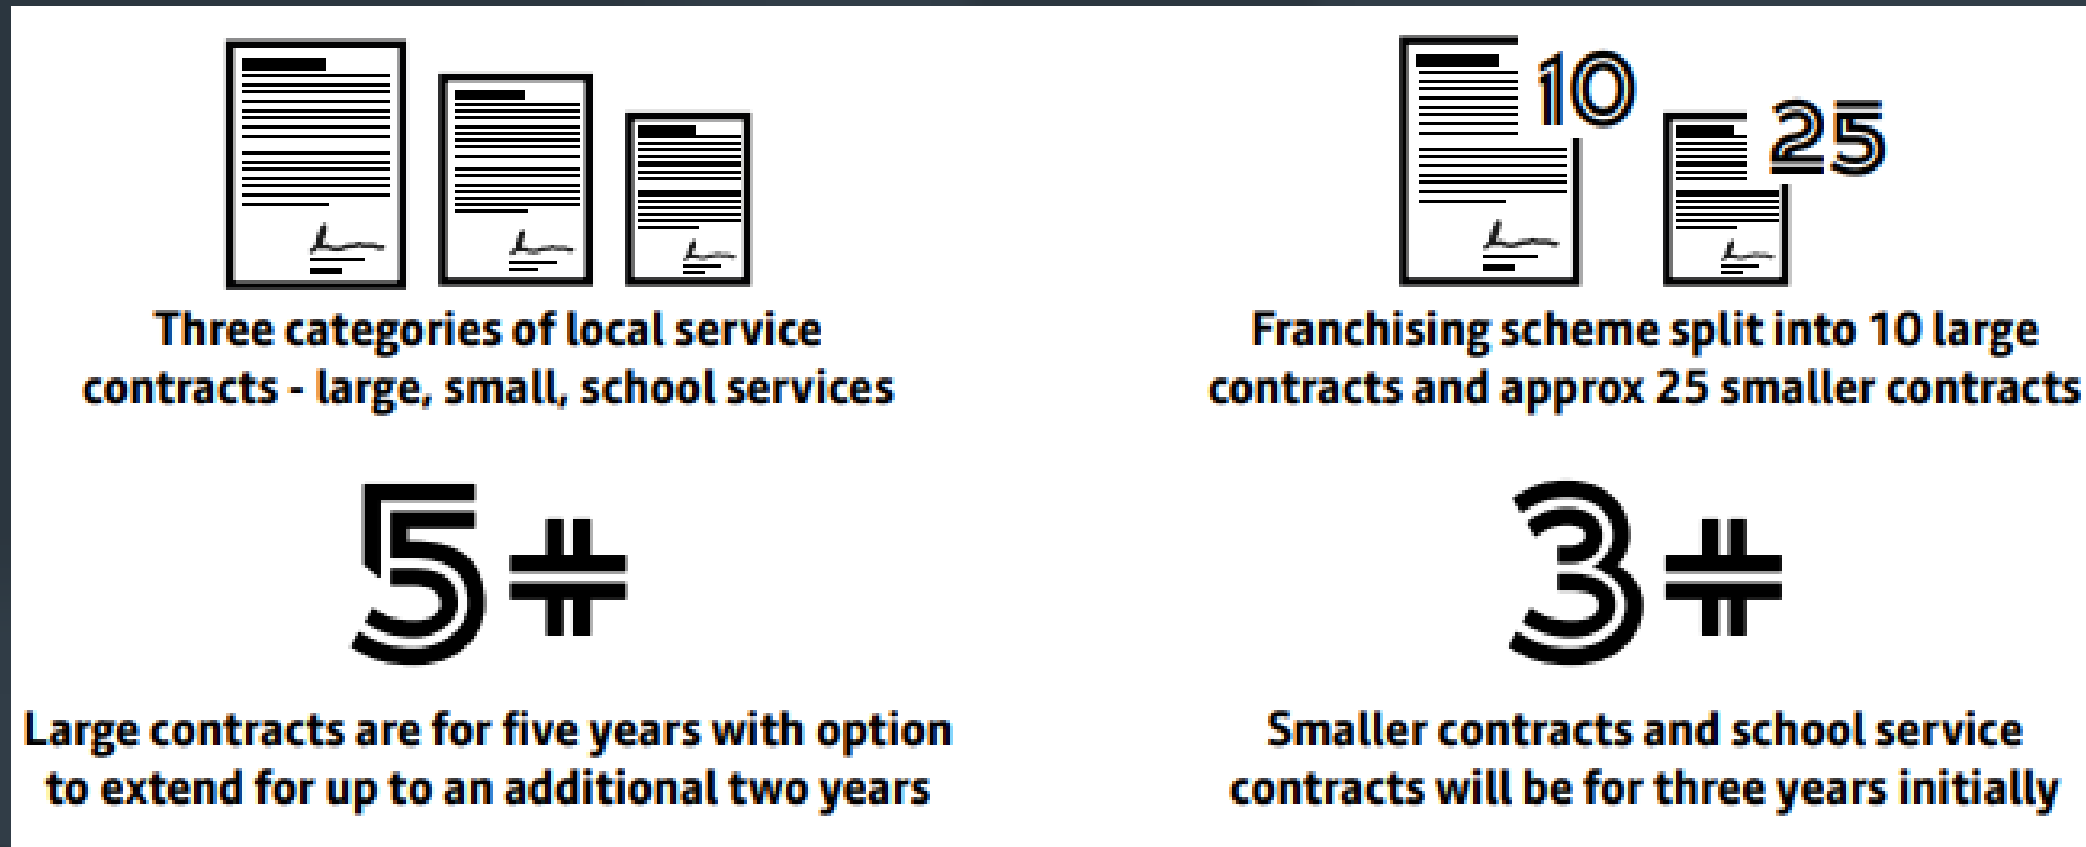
Three categories of local service contracts - large, small, school services

10

25

Franchising scheme split into 10 large contracts and approx 25 smaller contracts

5#

Large contracts are for five years with option to extend for up to an additional two years

3#

Smaller contracts and school service contracts will be for three years initially